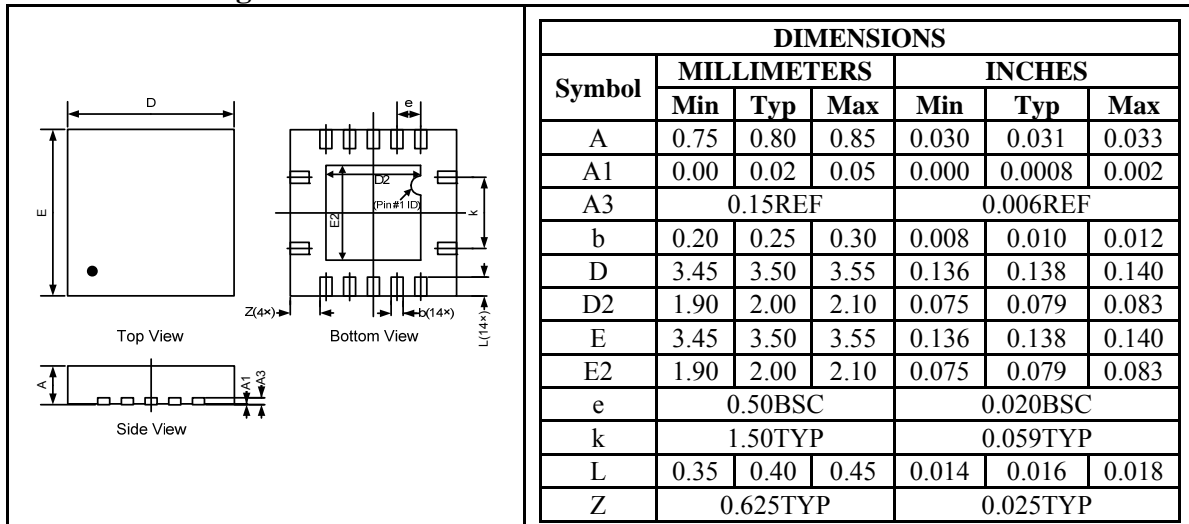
D
e
E
D2
(Pin#1 ID)
E2
k
Z(4×)
b(14×)
L(14×)
Top View
Bottom View
A
A1
A3
Side View

<table>
<tr><th rowspan="2">Symbol</th><th colspan="3">DIMENSIONS<br>MILLIMETERS</th><th colspan="3">INCHES</th></tr>
<tr><th>Min</th><th>Typ</th><th>Max</th><th>Min</th><th>Typ</th><th>Max</th></tr>
<tr><td>A</td><td>0.75</td><td>0.80</td><td>0.85</td><td>0.030</td><td>0.031</td><td>0.033</td></tr>
<tr><td>A1</td><td>0.00</td><td>0.02</td><td>0.05</td><td>0.000</td><td>0.0008</td><td>0.002</td></tr>
<tr><td>A3</td><td colspan="3">0.15REF</td><td colspan="3">0.006REF</td></tr>
<tr><td>b</td><td>0.20</td><td>0.25</td><td>0.30</td><td>0.008</td><td>0.010</td><td>0.012</td></tr>
<tr><td>D</td><td>3.45</td><td>3.50</td><td>3.55</td><td>0.136</td><td>0.138</td><td>0.140</td></tr>
<tr><td>D2</td><td>1.90</td><td>2.00</td><td>2.10</td><td>0.075</td><td>0.079</td><td>0.083</td></tr>
<tr><td>E</td><td>3.45</td><td>3.50</td><td>3.55</td><td>0.136</td><td>0.138</td><td>0.140</td></tr>
<tr><td>E2</td><td>1.90</td><td>2.00</td><td>2.10</td><td>0.075</td><td>0.079</td><td>0.083</td></tr>
<tr><td>e</td><td colspan="3">0.50BSC</td><td colspan="3">0.020BSC</td></tr>
<tr><td>k</td><td colspan="3">1.50TYP</td><td colspan="3">0.059TYP</td></tr>
<tr><td>L</td><td>0.35</td><td>0.40</td><td>0.45</td><td>0.014</td><td>0.016</td><td>0.018</td></tr>
<tr><td>Z</td><td colspan="3">0.625TYP</td><td colspan="3">0.025TYP</td></tr>
</table>